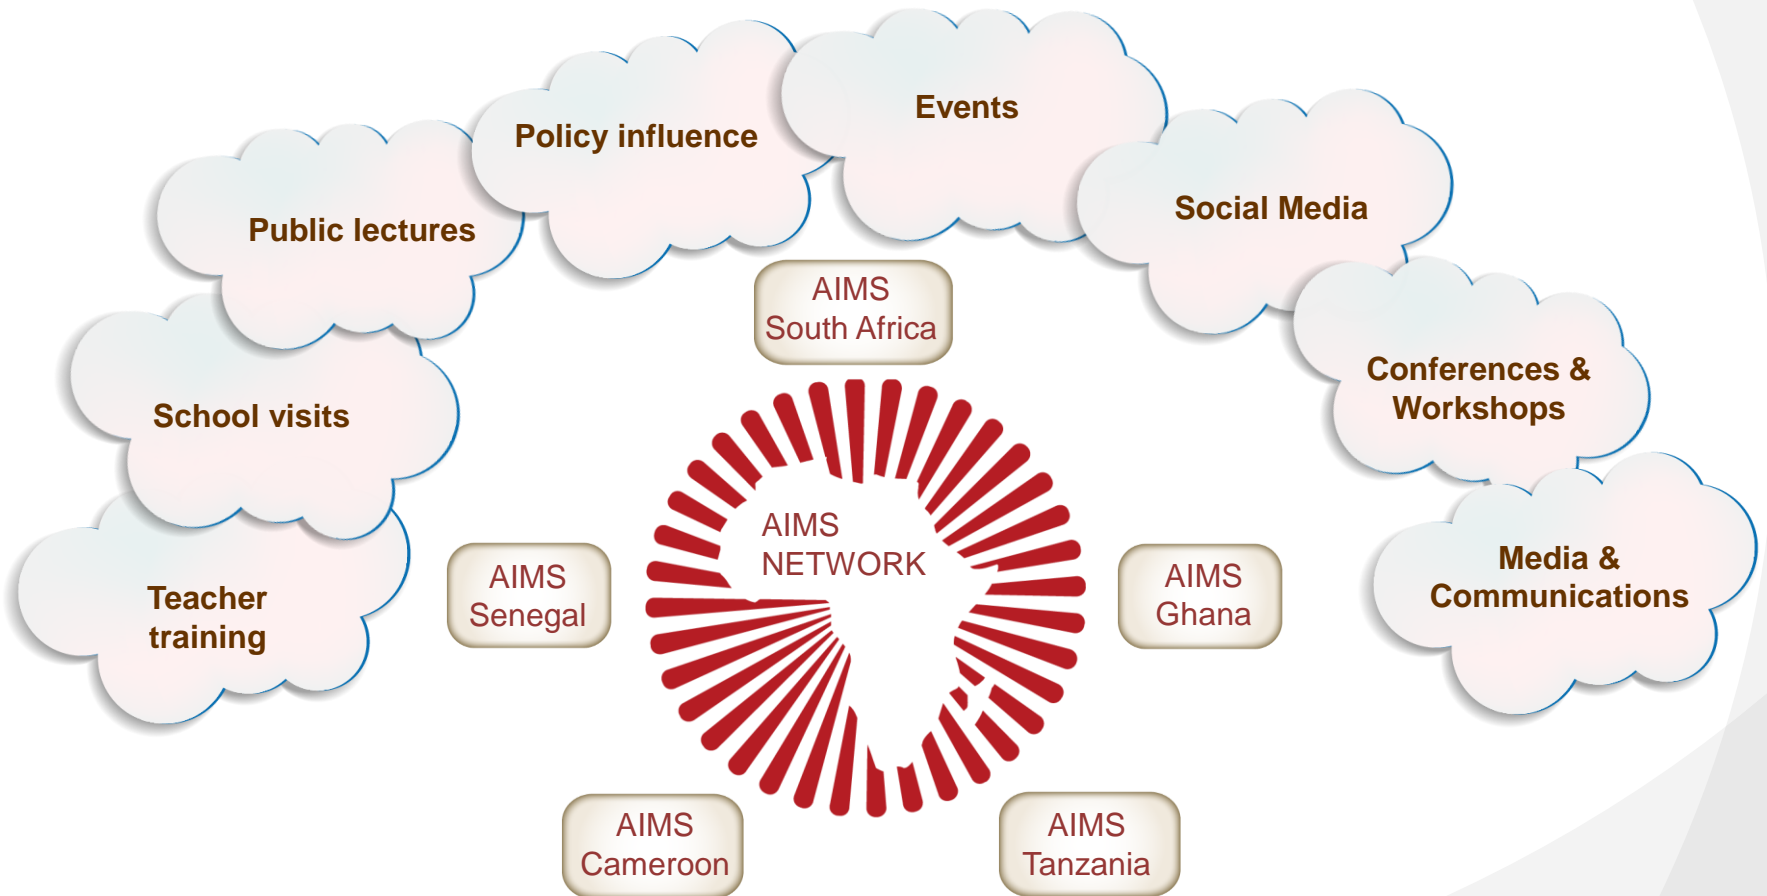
Policy influence

Events

Public lectures

Social Media

AIMS South Africa

School visits

Conferences & Workshops

AIMS NETWORK

Media & Communications

Teacher training

AIMS Senegal

AIMS Ghana

AIMS Cameroon

AIMS Tanzania